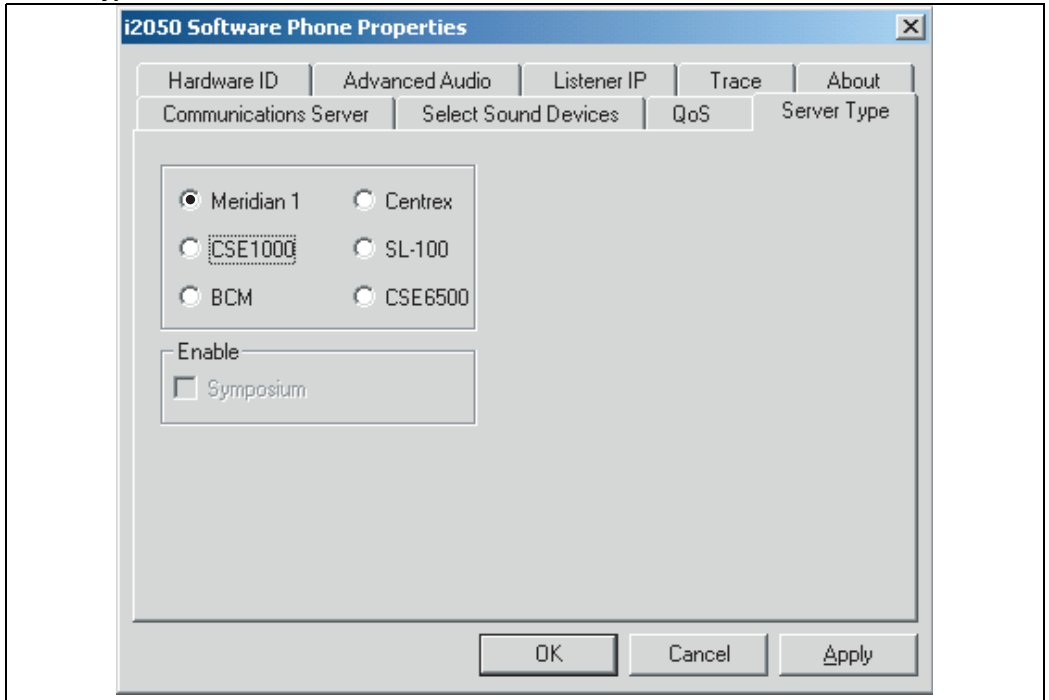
i2050 Software Phone Properties

Hardware ID | Advanced Audio | Listener IP | Trace | About
Communications Server | Select Sound Devices | QoS | Server Type

Meridian 1
Centrex
CSE1000
SL-100
BCM
CSE6500

Enable
Symposium

OK | Cancel | Apply